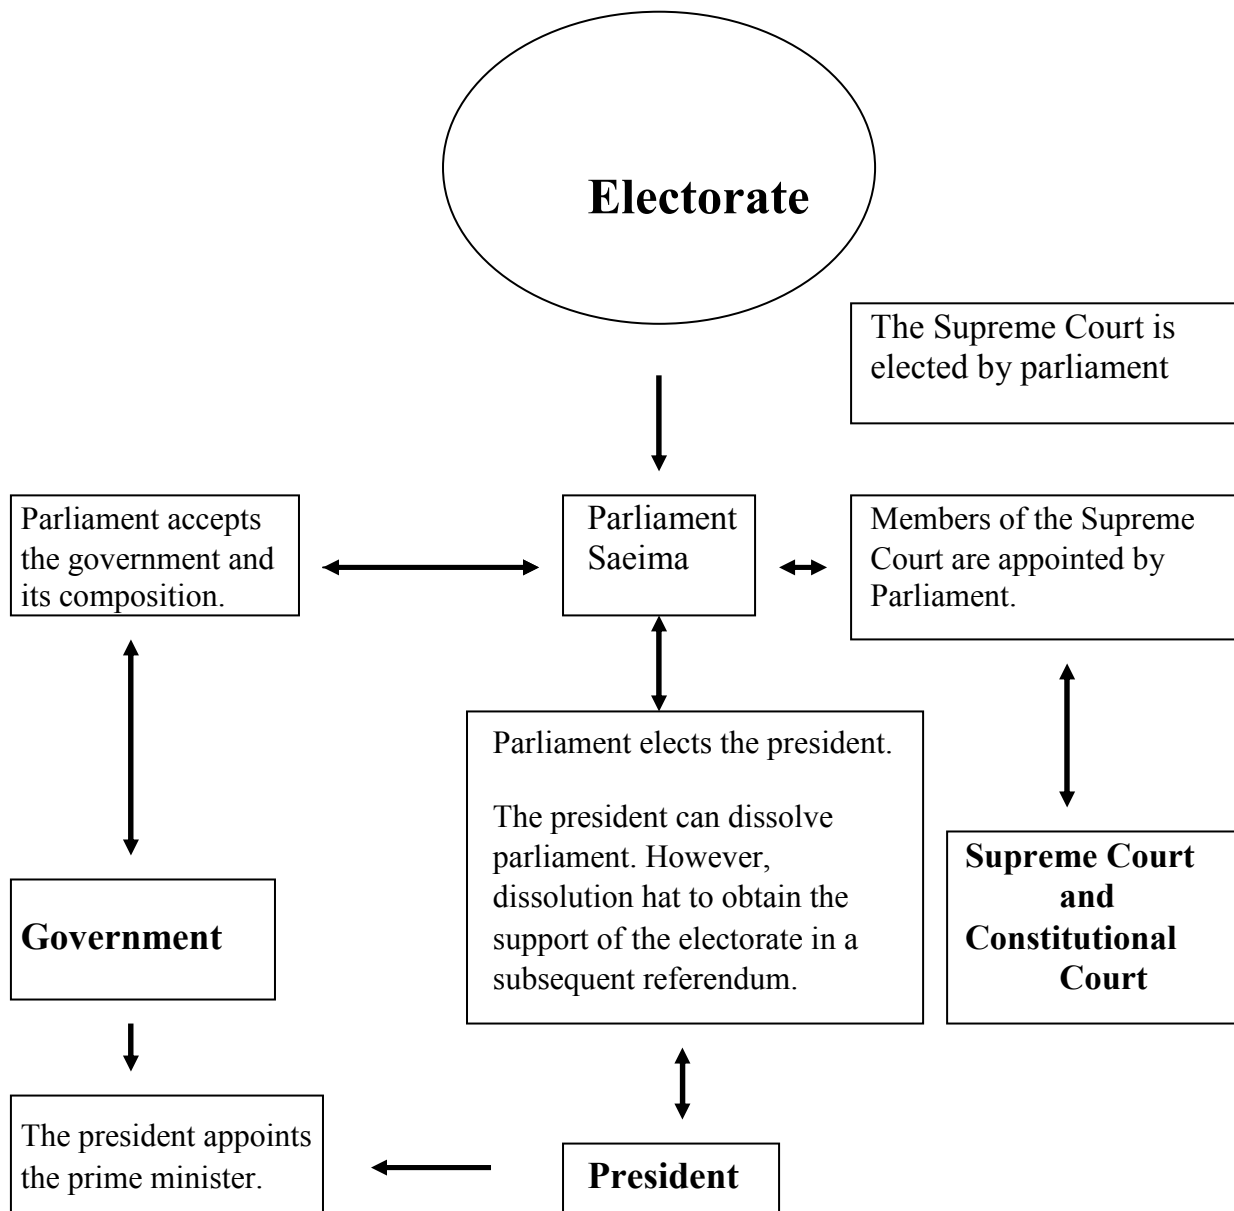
Electorate

The Supreme Court is elected by parliament

Parliament accepts the government and its composition.

Parliament Saeima

Members of the Supreme Court are appointed by Parliament.

Parliament elects the president.

The president can dissolve parliament. However, dissolution hat to obtain the support of the electorate in a subsequent referendum.

Supreme Court and Constitutional Court

Government

The president appoints the prime minister.

President